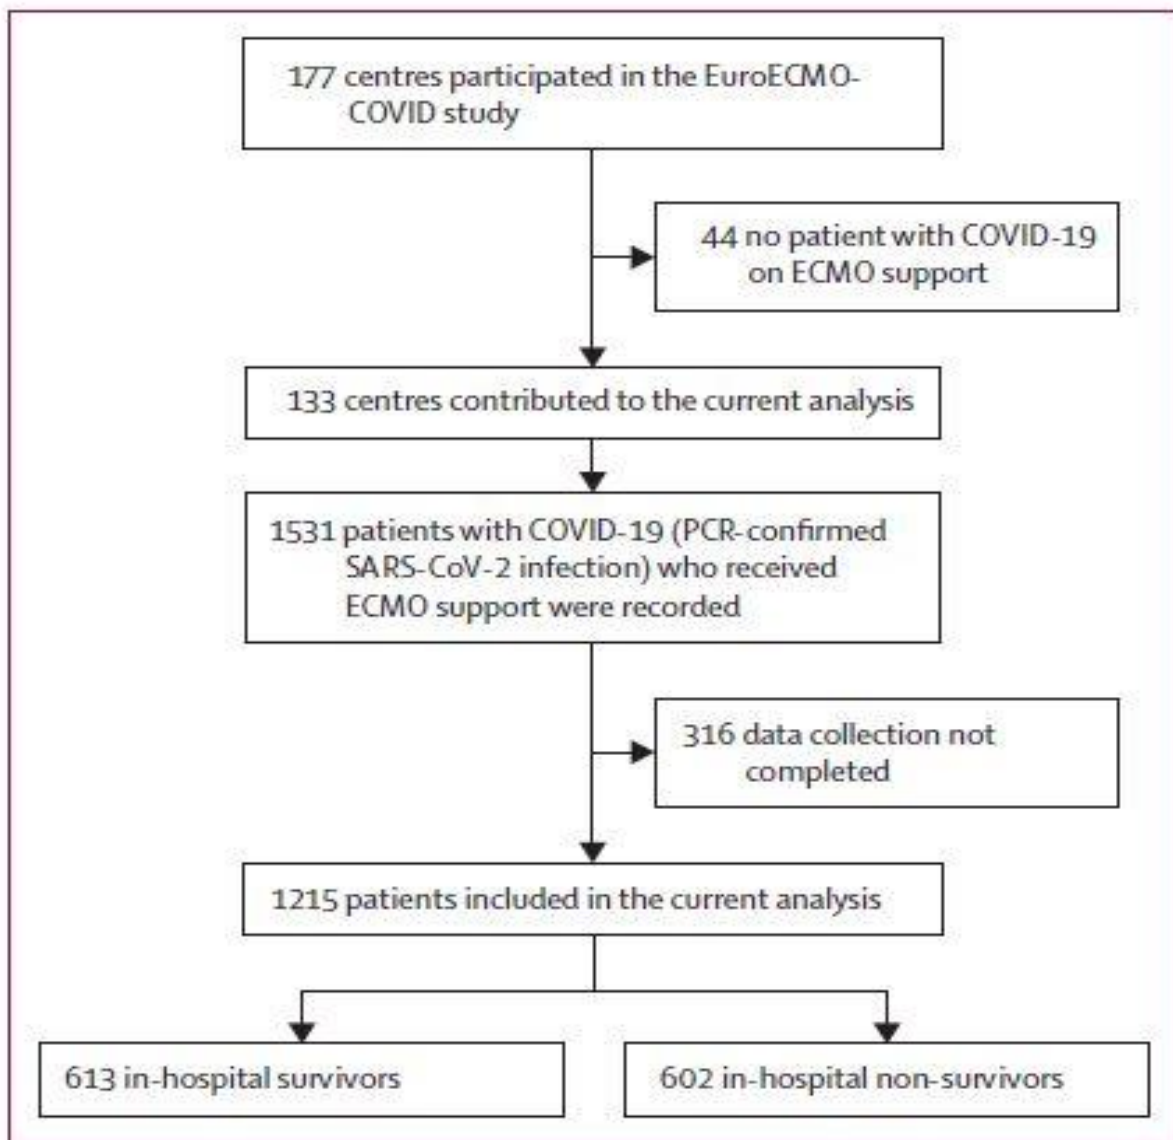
177 centres participated in the EuroECMO-COVID study

44 no patient with COVID-19 on ECMO support

133 centres contributed to the current analysis

1531 patients with COVID-19 (PCR-confirmed SARS-CoV-2 infection) who received ECMO support were recorded

316 data collection not completed

1215 patients included in the current analysis

613 in-hospital survivors

602 in-hospital non-survivors